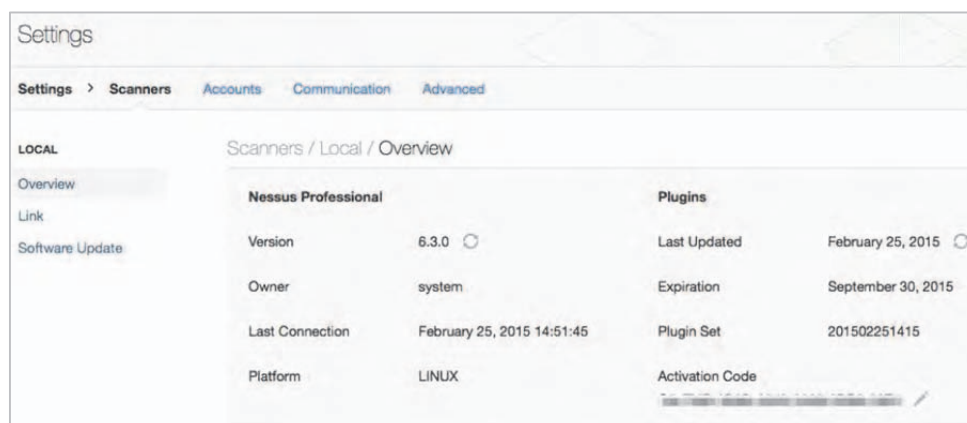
Settings

Settings > Scanners Accounts Communication Advanced

LOCAL

Overview

Link

Software Update

Scanners / Local / Overview

Nessus Professional

Version 6.3.0

Owner system

Last Connection February 25, 2015 14:51:45

Platform LINUX

Plugins

Last Updated February 25, 2015

Expiration September 30, 2015

Plugin Set 201502251415

Activation Code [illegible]